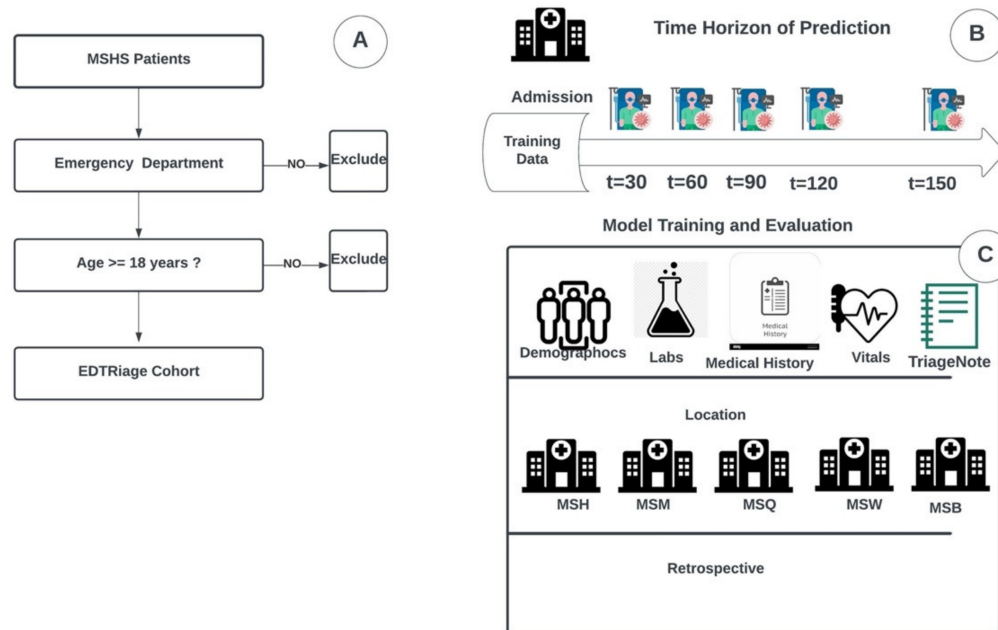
A

MSHS Patients

Emergency Department

NO

Exclude

Age >= 18 years ?

NO

Exclude

EDTRiage Cohort

Time Horizon of Prediction

B

Admission

Training Data

t=30 t=60 t=90 t=120 t=150

Model Training and Evaluation

C

Demographocs

Labs

Medical History

Medical History

Vitals

TriageNote

Location

MSH MSM MSQ MSW MSB

Retrospective